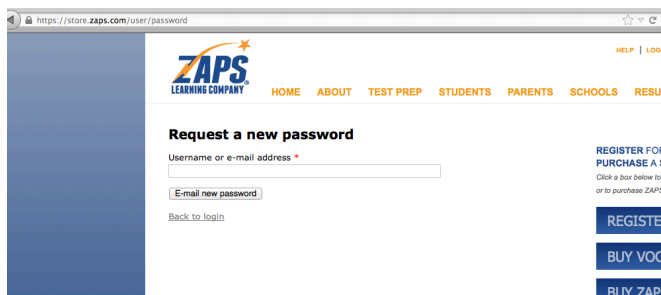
https://store.zaps.com/user/password

HELP | LOG

ZAPS
LEARNING COMPANY

HOME ABOUT TEST PREP STUDENTS PARENTS SCHOOLS RESU

Request a new password

Username or e-mail address *

E-mail new password

Back to login

REGISTER FOR
PURCHASE A S

Click a box below to
or to purchase ZAPS

REGISTE

BUY VOC

BUY ZAP